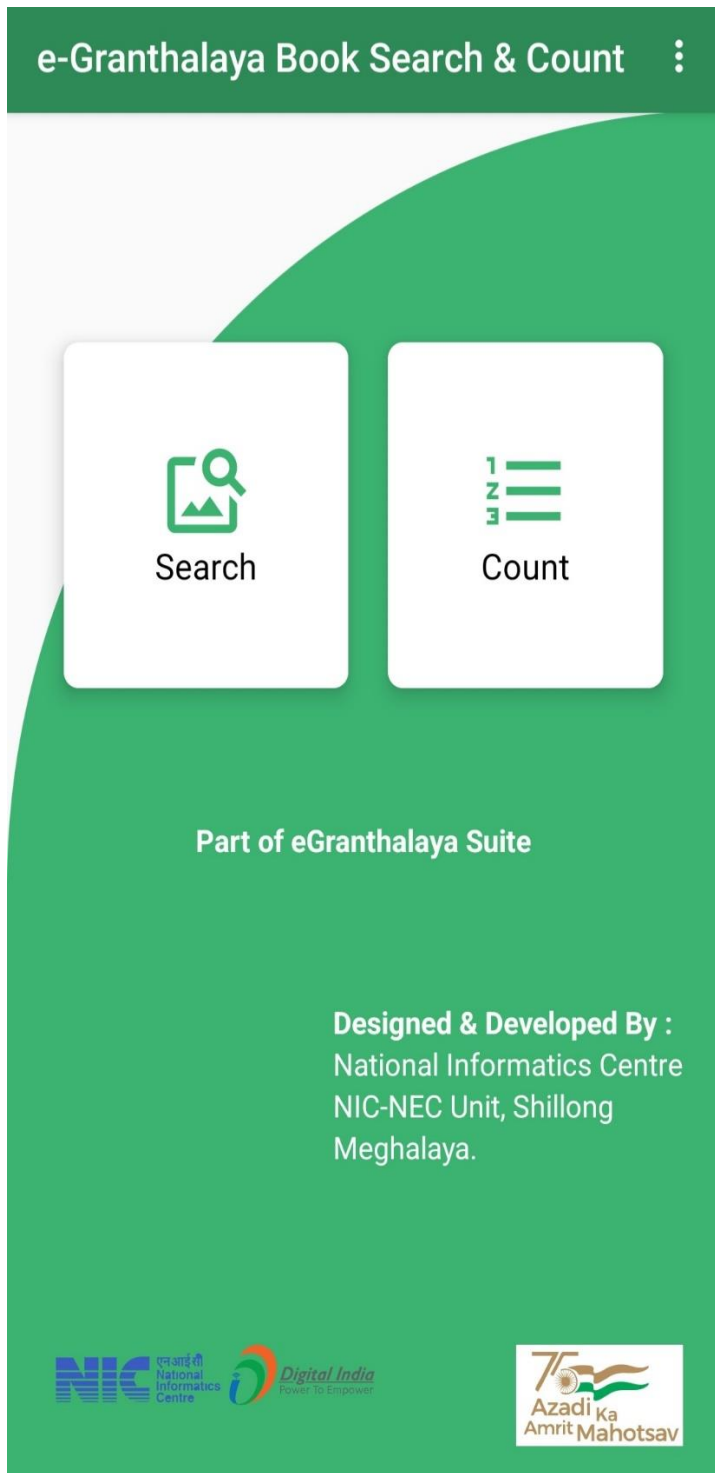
e-Granthalaya Book Search & Count

Search

1
2
3

Count

Part of eGranthalaya Suite

**Designed & Developed By :**
National Informatics Centre
NIC-NEC Unit, Shillong
Meghalaya.

NIC एनआईसी National Informatics Centre

Digital India
Power To Empower

75
Azadi Ka Amrit Mahotsav